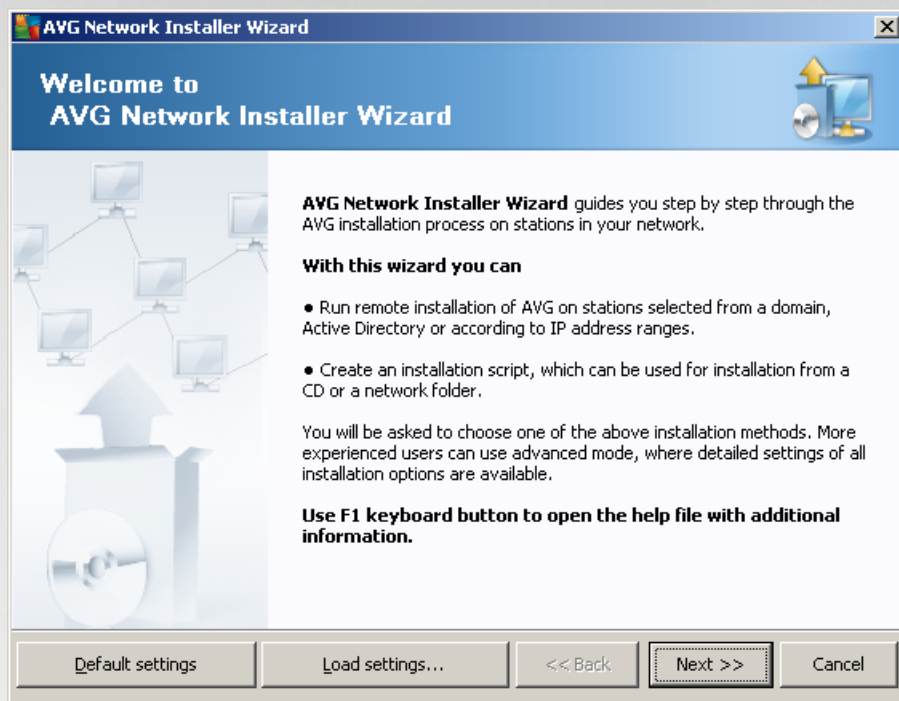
AVG Network Installer Wizard

Welcome to
AVG Network Installer Wizard

AVG Network Installer Wizard guides you step by step through the AVG installation process on stations in your network.

With this wizard you can

● Run remote installation of AVG on stations selected from a domain, Active Directory or according to IP address ranges.

● Create an installation script, which can be used for installation from a CD or a network folder.

You will be asked to choose one of the above installation methods. More experienced users can use advanced mode, where detailed settings of all installation options are available.

Use F1 keyboard button to open the help file with additional information.

Default settings | Load settings... | << Back | Next >> | Cancel